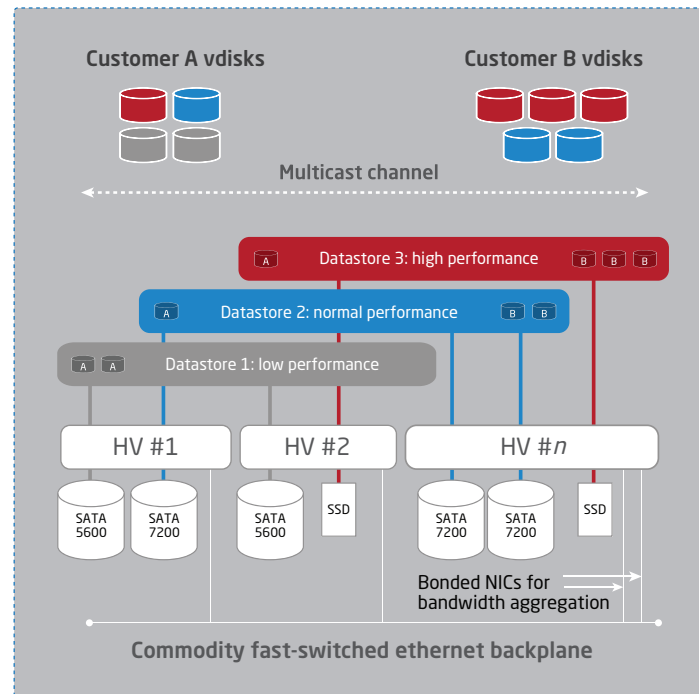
Customer A vdisks

Customer B vdisks

Multicast channel

A Datastore 3: high performance B B B

A Datastore 2: normal performance B B

A A Datastore 1: low performance

HV #1

HV #2

HV #$n$

SATA 5600

SATA 7200

SATA 5600

SSD

SATA 7200

SATA 7200

SSD

Bonded NICs for bandwidth aggregation

Commodity fast-switched ethernet backplane